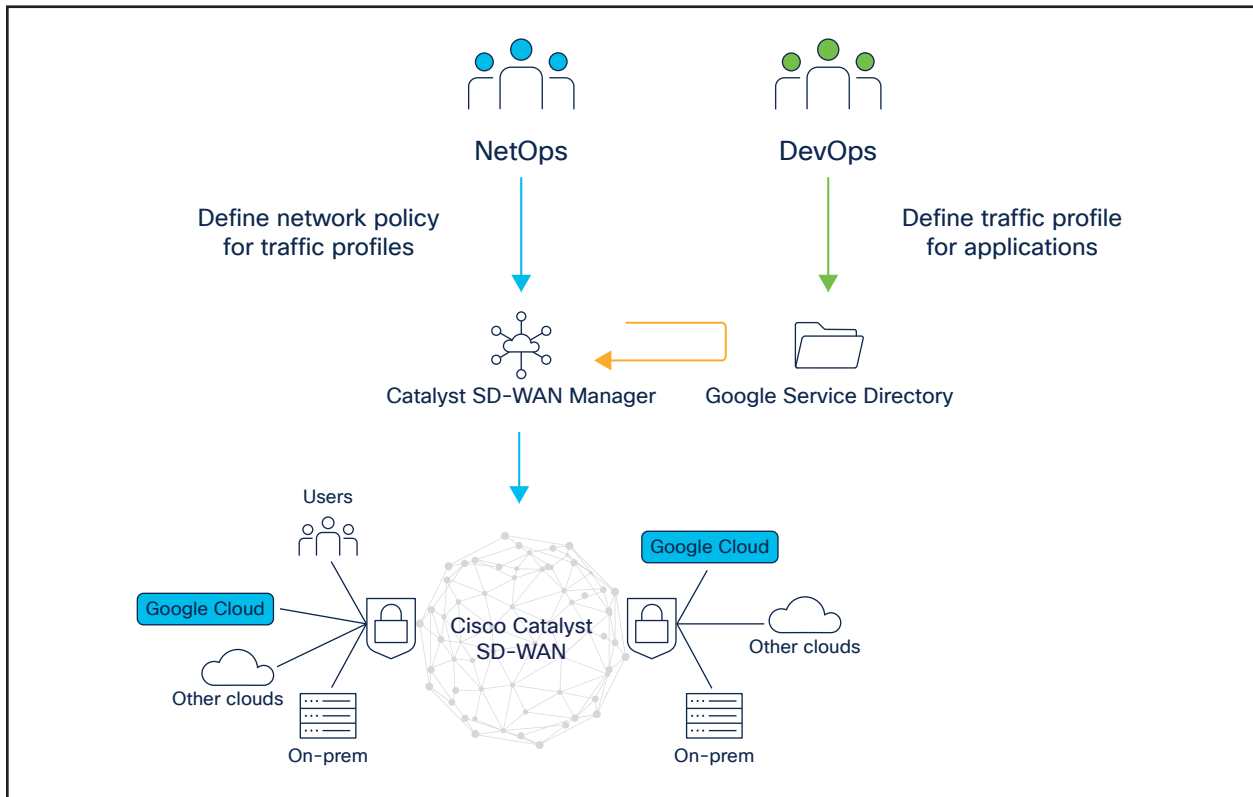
NetOps

DevOps

Define network policy for traffic profiles

Define traffic profile for applications

Catalyst SD-WAN Manager

Google Service Directory

Users

Google Cloud

Other clouds

On-prem

Cisco Catalyst SD-WAN

Google Cloud

Other clouds

On-prem